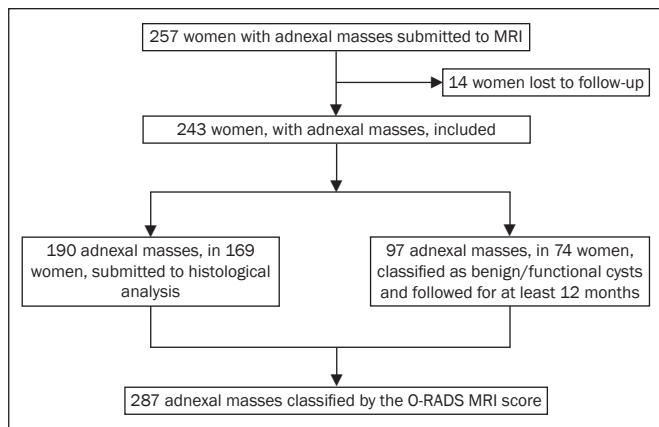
257 women with adnexal masses submitted to MRI

14 women lost to follow-up

243 women, with adnexal masses, included

190 adnexal masses, in 169 women, submitted to histological analysis

97 adnexal masses, in 74 women, classified as benign/functional cysts and followed for at least 12 months

287 adnexal masses classified by the O-RADS MRI score